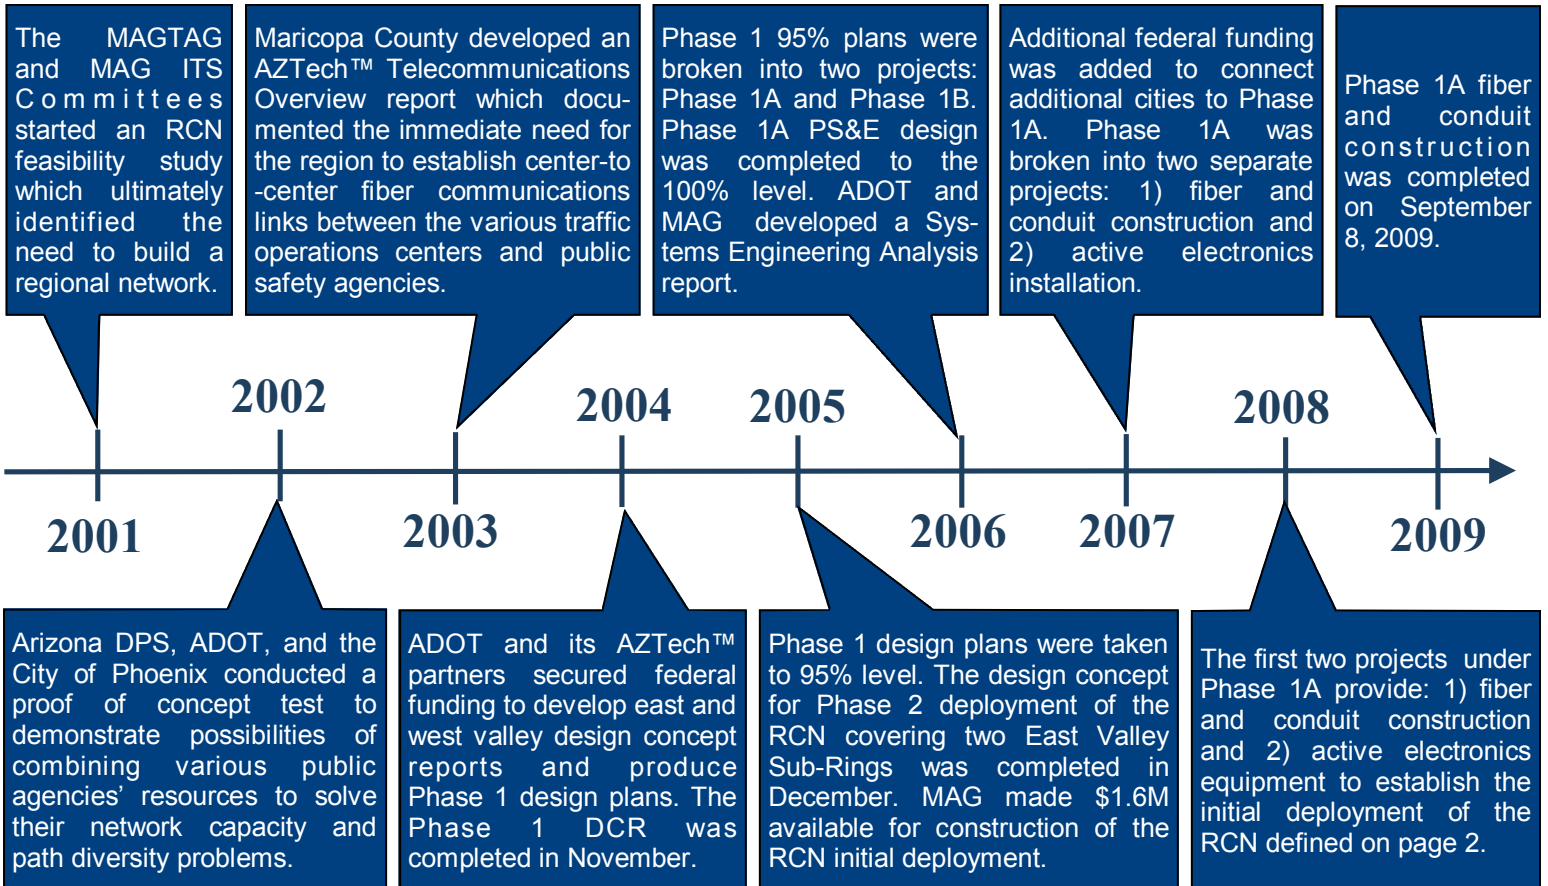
The MAGTAG and MAG ITS Committees started an RCN feasibility study which ultimately identified the need to build a regional network.

Maricopa County developed an AZTech™ Telecommunications Overview report which documented the immediate need for the region to establish center-to-center fiber communications links between the various traffic operations centers and public safety agencies.

Phase 1 95% plans were broken into two projects: Phase 1A and Phase 1B. Phase 1A PS&E design was completed to the 100% level. ADOT and MAG developed a Systems Engineering Analysis report.

Additional federal funding was added to connect additional cities to Phase 1A. Phase 1A was broken into two separate projects: 1) fiber and conduit construction and 2) active electronics installation.

Phase 1A fiber and conduit construction was completed on September 8, 2009.

2002

2004

2005

2008

2001

2003

2006

2007

2009

Arizona DPS, ADOT, and the City of Phoenix conducted a proof of concept test to demonstrate possibilities of combining various public agencies' resources to solve their network capacity and path diversity problems.

ADOT and its AZTech™ partners secured federal funding to develop east and west valley design concept reports and produce Phase 1 design plans. The Phase 1 DCR was completed in November.

Phase 1 design plans were taken to 95% level. The design concept for Phase 2 deployment of the RCN covering two East Valley Sub-Rings was completed in December. MAG made $1.6M available for construction of the RCN initial deployment.

The first two projects under Phase 1A provide: 1) fiber and conduit construction and 2) active electronics equipment to establish the initial deployment of the RCN defined on page 2.